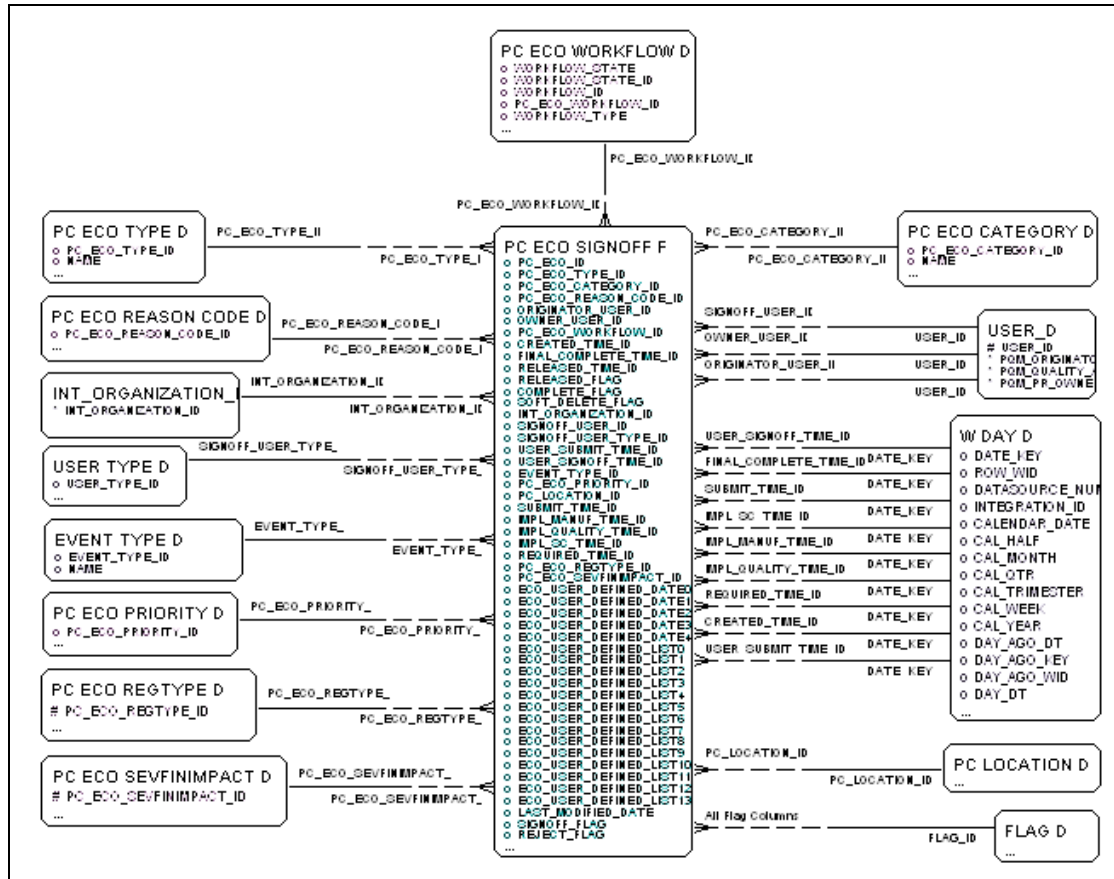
PC ECO WORKFLOW D
o WORKFLOW_STATE
o WORKFLOW_STATE_ID
o WORKFLOW_ID
o PC_ECO_WORKFLOW_ID
o WORKFLOW_TYPE
...

PC_ECO_WORKFLOW_ID

PC_ECO_WORKFLOW_ID

PC ECO TYPE D
o PC_ECO_TYPE_ID
o NAME
...

PC_ECO_TYPE_II

PC_ECO_TYPE_I

PC ECO SIGNOFF F
o PC_ECO_ID
o PC_ECO_TYPE_ID
o PC_ECO_CATEGORY_ID
o PC_ECO_REASON_CODE_ID
o ORIGINATOR_USER_ID
o OWNER_USER_ID
o PC_ECO_WORKFLOW_ID
o CREATED_TIME_ID
o FINAL_COMPLETE_TIME_ID
o RELEASED_TIME_ID
o RELEASED_FLAG
o COMPLETE_FLAG
o SOFT_DELETE_FLAG
o INT_ORGANIZATION_ID
o SIGNOFF_USER_ID
o SIGNOFF_USER_TYPE_ID
o USER_SUBMIT_TIME_ID
o USER_SIGNOFF_TIME_ID
o EVENT_TYPE_ID
o PC_ECO_PRIORITY_ID
o PC_LOCATION_ID
o SUBMIT_TIME_ID
o IMPL_MANUF_TIME_ID
o IMPL_QUALITY_TIME_ID
o IMPL_SC_TIME_ID
o REQUIRED_TIME_ID
o PC_ECO_REGTYPE_ID
o PC_ECO_SEVFINIMPACT_ID
o ECO_USER_DEFINED_DATE0
o ECO_USER_DEFINED_DATE1
o ECO_USER_DEFINED_DATE2
o ECO_USER_DEFINED_DATE3
o ECO_USER_DEFINED_DATE4
o ECO_USER_DEFINED_LIST0
o ECO_USER_DEFINED_LIST1
o ECO_USER_DEFINED_LIST2
o ECO_USER_DEFINED_LIST3
o ECO_USER_DEFINED_LIST4
o ECO_USER_DEFINED_LIST5
o ECO_USER_DEFINED_LIST6
o ECO_USER_DEFINED_LIST7
o ECO_USER_DEFINED_LIST8
o ECO_USER_DEFINED_LIST9
o ECO_USER_DEFINED_LIST10
o ECO_USER_DEFINED_LIST11
o ECO_USER_DEFINED_LIST12
o ECO_USER_DEFINED_LIST13
o LAST_MODIFIED_DATE
o SIGNOFF_FLAG
o REJECT_FLAG
...

PC_ECO_CATEGORY_II

PC_ECO_CATEGORY_II

PC ECO CATEGORY D
o PC_ECO_CATEGORY_ID
o NAME
...

PC ECO REASON CODE D
o PC_ECO_REASON_CODE_ID
...

PC_ECO_REASON_CODE_I

PC_ECO_REASON_CODE_I

SIGNOFF_USER_II

OWNER_USER_II

ORIGINATOR_USER_II

USER_ID

USER_ID

USER_ID

USER_D
# USER_ID
* PQM_ORIGINATO
* PQM_QUALITY_
* PQM_PR_OWNE

INT_ORGANIZATION_
* INT_ORGANIZATION_ID

INT_ORGANIZATION_II

INT_ORGANIZATION_II

USER TYPE D
o USER_TYPE_ID
...

SIGNOFF_USER_TYPE_

SIGNOFF_USER_TYPE_

USER_SIGNOFF_TIME_ID

FINAL_COMPLETE_TIME_ID

SUBMIT_TIME_ID

IMPL SC TIME ID

IMPL_MANUF_TIME_ID

IMPL_QUALITY_TIME_ID

REQUIRED_TIME_ID

CREATED_TIME_ID

USER SUBMIT TIME ID

DATE_KEY

DATE_KEY

DATE KEY

DATE KEY

DATE KEY

DATE KEY

DATE KEY

DATE KEY

DATE KEY

W DAY D
o DATE_KEY
o ROW_WID
o DATASOURCE_NUM
o INTEGRATION_ID
o CALENDAR_DATE
o CAL_HALF
o CAL_MONTH
o CAL_QTR
o CAL_TRIMESTER
o CAL_WEEK
o CAL_YEAR
o DAY_AGO_DT
o DAY_AGO_KEY
o DAY_AGO_WID
o DAY_DT
...

EVENT TYPE D
o EVENT_TYPE_ID
o NAME

EVENT_TYPE_

EVENT_TYPE_

PC ECO PRIORITY D
o PC_ECO_PRIORITY_ID
...

PC_ECO_PRIORITY_

PC_ECO_PRIORITY_

PC ECO REGTYPE D
# PC_ECO_REGTYPE_ID
...

PC_ECO_REGTYPE_

PC_ECO_REGTYPE_

PC ECO SEVFINIMPACT D
# PC_ECO_SEVFINIMPACT_ID
...

PC_ECO_SEVFINIMPACT_

PC_ECO_SEVFINIMPACT_

PC_LOCATION_ID

PC_LOCATION_ID

PC LOCATION D
...

All Flag Columns

FLAG_ID

FLAG D
...